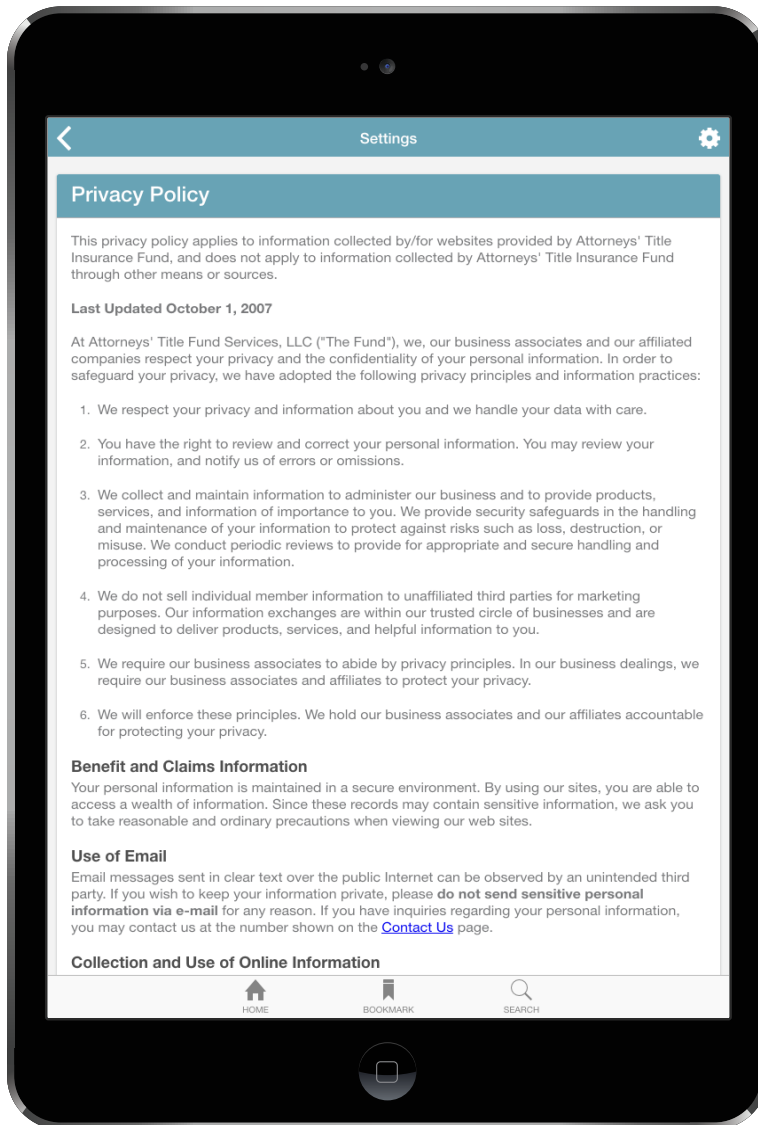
Settings

Privacy Policy

This privacy policy applies to information collected by/for websites provided by Attorneys' Title Insurance Fund, and does not apply to information collected by Attorneys' Title Insurance Fund through other means or sources.

Last Updated October 1, 2007

At Attorneys' Title Fund Services, LLC ("The Fund"), we, our business associates and our affiliated companies respect your privacy and the confidentiality of your personal information. In order to safeguard your privacy, we have adopted the following privacy principles and information practices:

1. We respect your privacy and information about you and we handle your data with care.

2. You have the right to review and correct your personal information. You may review your information, and notify us of errors or omissions.

3. We collect and maintain information to administer our business and to provide products, services, and information of importance to you. We provide security safeguards in the handling and maintenance of your information to protect against risks such as loss, destruction, or misuse. We conduct periodic reviews to provide for appropriate and secure handling and processing of your information.

4. We do not sell individual member information to unaffiliated third parties for marketing purposes. Our information exchanges are within our trusted circle of businesses and are designed to deliver products, services, and helpful information to you.

5. We require our business associates to abide by privacy principles. In our business dealings, we require our business associates and affiliates to protect your privacy.

6. We will enforce these principles. We hold our business associates and our affiliates accountable for protecting your privacy.

Benefit and Claims Information
Your personal information is maintained in a secure environment. By using our sites, you are able to access a wealth of information. Since these records may contain sensitive information, we ask you to take reasonable and ordinary precautions when viewing our web sites.

Use of Email
Email messages sent in clear text over the public Internet can be observed by an unintended third party. If you wish to keep your information private, please do not send sensitive personal information via e-mail for any reason. If you have inquiries regarding your personal information, you may contact us at the number shown on the Contact Us page.

Collection and Use of Online Information

HOME BOOKMARK SEARCH